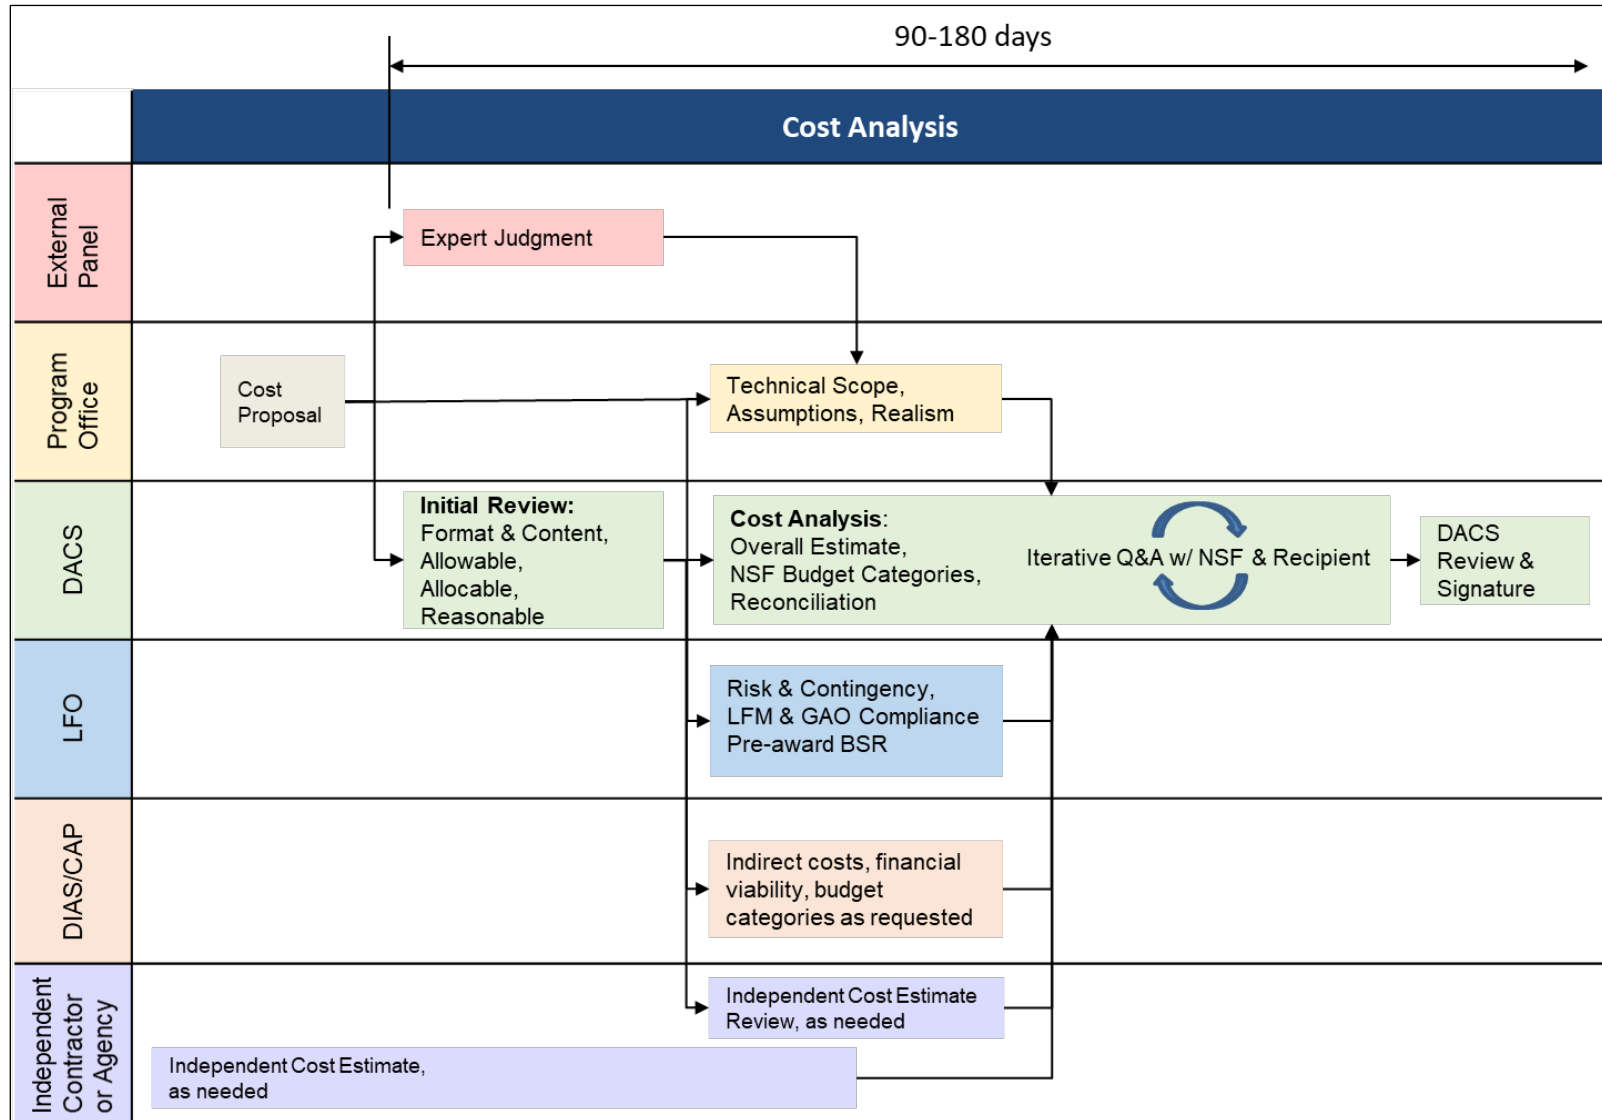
90-180 days

Cost Analysis

External Panel

Expert Judgment

Program Office

Cost Proposal

Technical Scope, Assumptions, Realism

DACS

**Initial Review:** Format & Content, Allowable, Allocable, Reasonable

**Cost Analysis**: Overall Estimate, NSF Budget Categories, Reconciliation

Iterative Q&A w/ NSF & Recipient

DACS Review & Signature

LFO

Risk & Contingency, LFM & GAO Compliance Pre-award BSR

DIAS/CAP

Indirect costs, financial viability, budget categories as requested

Independent Contractor or Agency

Independent Cost Estimate Review, as needed

Independent Cost Estimate, as needed